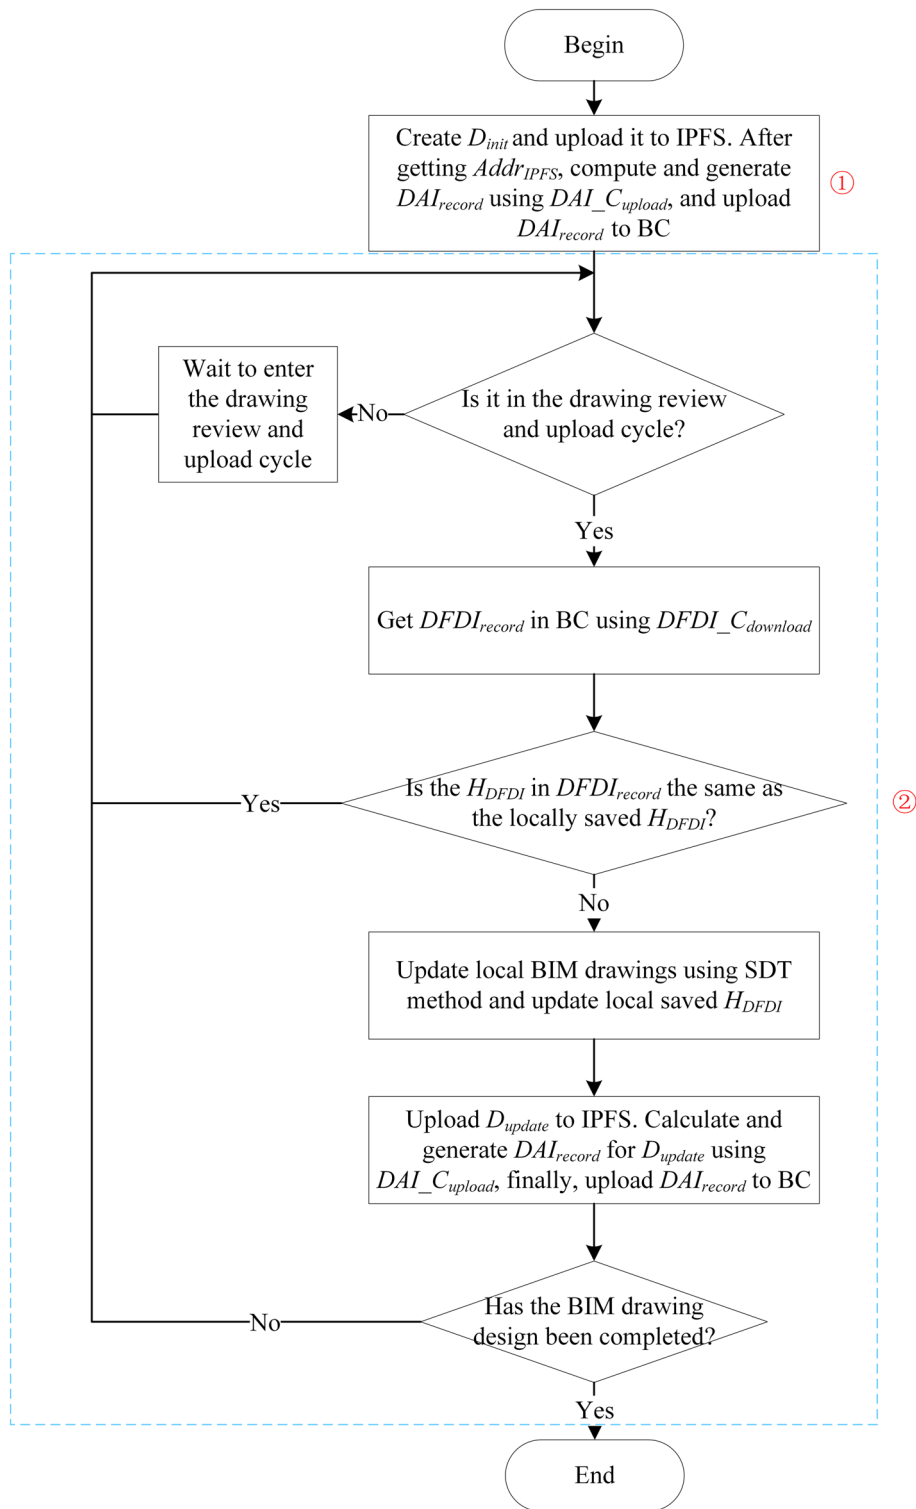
Begin

Create $D_{init}$ and upload it to IPFS. After getting $Addr_{IPFS}$, compute and generate $DAI_{record}$ using $DAI\_C_{upload}$, and upload $DAI_{record}$ to BC

①

Wait to enter the drawing review and upload cycle

No

Is it in the drawing review and upload cycle?

Yes

Get $DFDI_{record}$ in BC using $DFDI\_C_{download}$

Yes

Is the $H_{DFDI}$ in $DFDI_{record}$ the same as the locally saved $H_{DFDI}$?

②

No

Update local BIM drawings using SDT method and update local saved $H_{DFDI}$

Upload $D_{update}$ to IPFS. Calculate and generate $DAI_{record}$ for $D_{update}$ using $DAI\_C_{upload}$, finally, upload $DAI_{record}$ to BC

No

Has the BIM drawing design been completed?

Yes

End